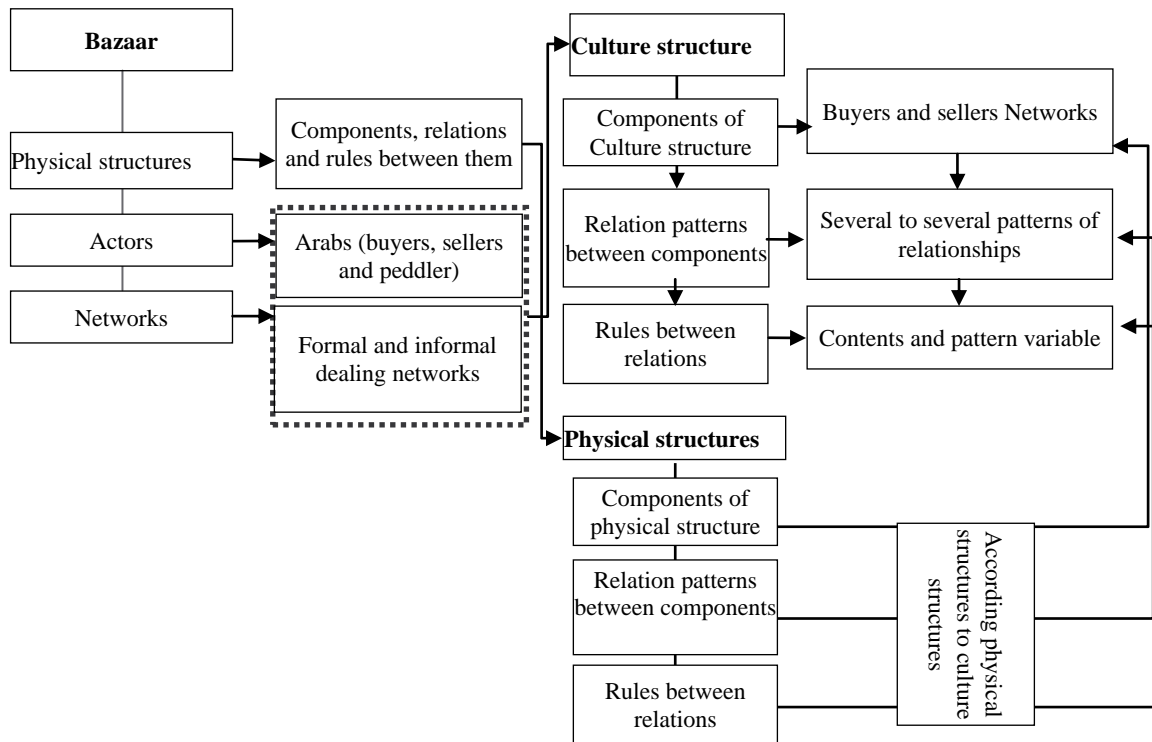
Bazaar

Physical structures

Actors

Networks

Components, relations and rules between them

Arabs (buyers, sellers and peddler)

Formal and informal dealing networks

Culture structure

Components of Culture structure

Relation patterns between components

Rules between relations

Buyers and sellers Networks

Several to several patterns of relationships

Contents and pattern variable

Physical structures

Components of physical structure

Relation patterns between components

Rules between relations

According physical structures to culture structures